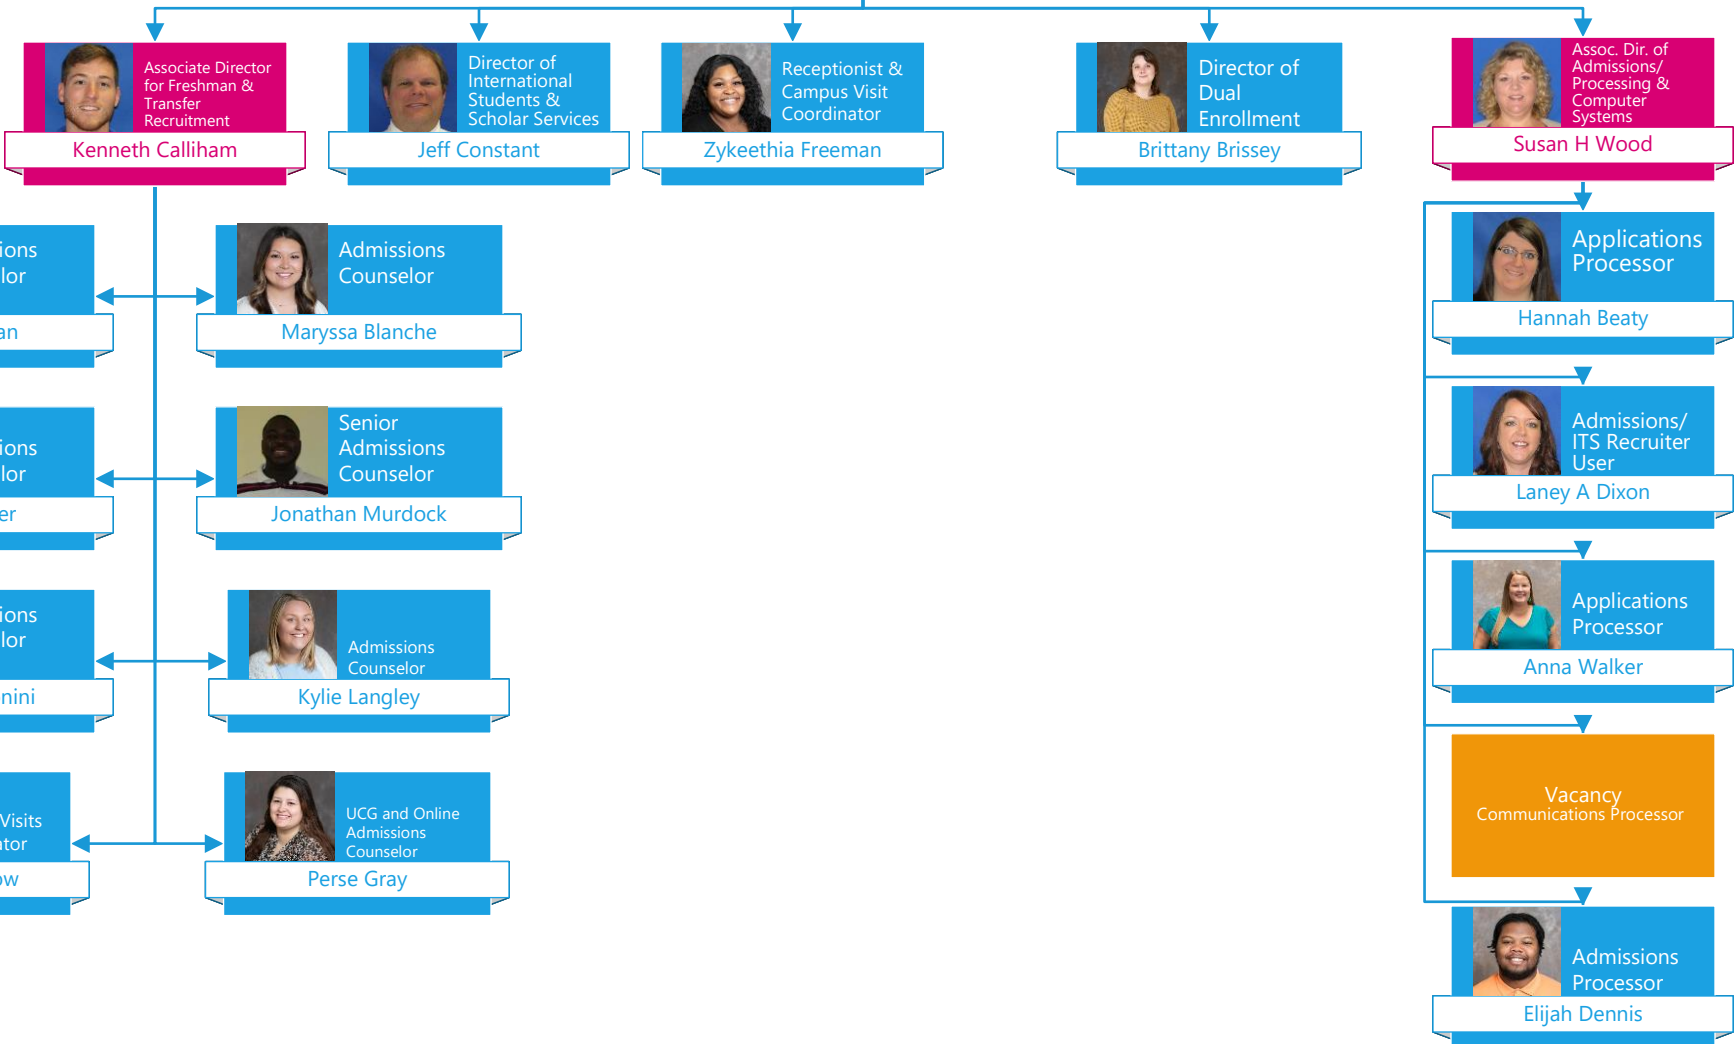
Associate Director for Freshman & Transfer Recruitment
Kenneth Calliham

Director of International Students & Scholar Services
Jeff Constant

Receptionist & Campus Visit Coordinator
Zykeethia Freeman

Director of Dual Enrollment
Brittany Brissey

Assoc. Dir. of Admissions/ Processing & Computer Systems
Susan H Wood

ions
lor
an

Admissions Counselor
Maryssa Blanche

Applications Processor
Hannah Beaty

ions
lor
er

Senior Admissions Counselor
Jonathan Murdock

Admissions/ ITS Recruiter User
Laney A Dixon

ions
lor
nini

Admissions Counselor
Kylie Langley

Applications Processor
Anna Walker

Visits
tor
w

UCG and Online Admissions Counselor
Perse Gray

Vacancy
Communications Processor

Admissions Processor
Elijah Dennis